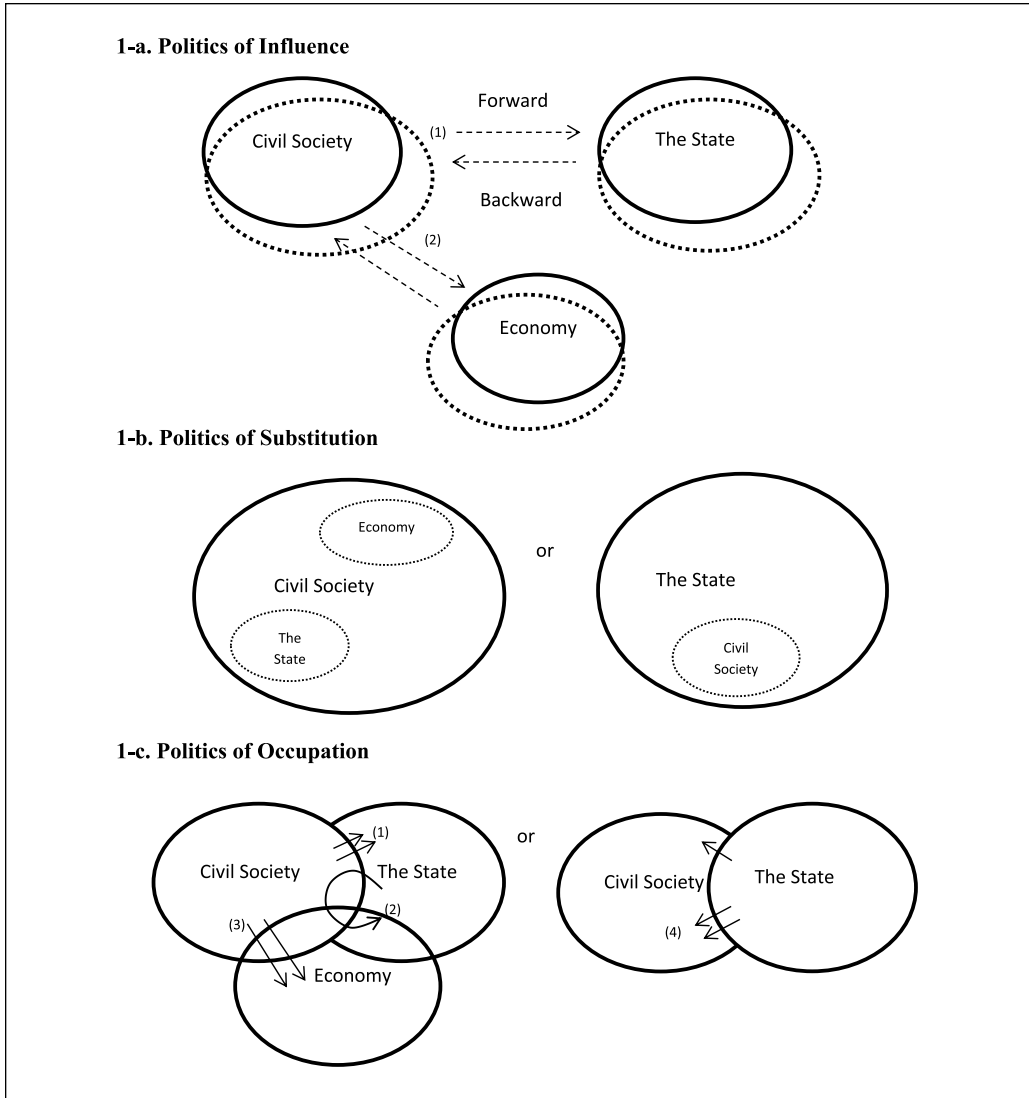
1-a. Politics of Influence

Forward

Civil Society

(1)

The State

Backward

(2)

Economy

1-b. Politics of Substitution

Economy

Civil Society

The State

or

The State

Civil Society

1-c. Politics of Occupation

(1)

Civil Society

The State

(2)

(3)

Economy

or

Civil Society

The State

(4)